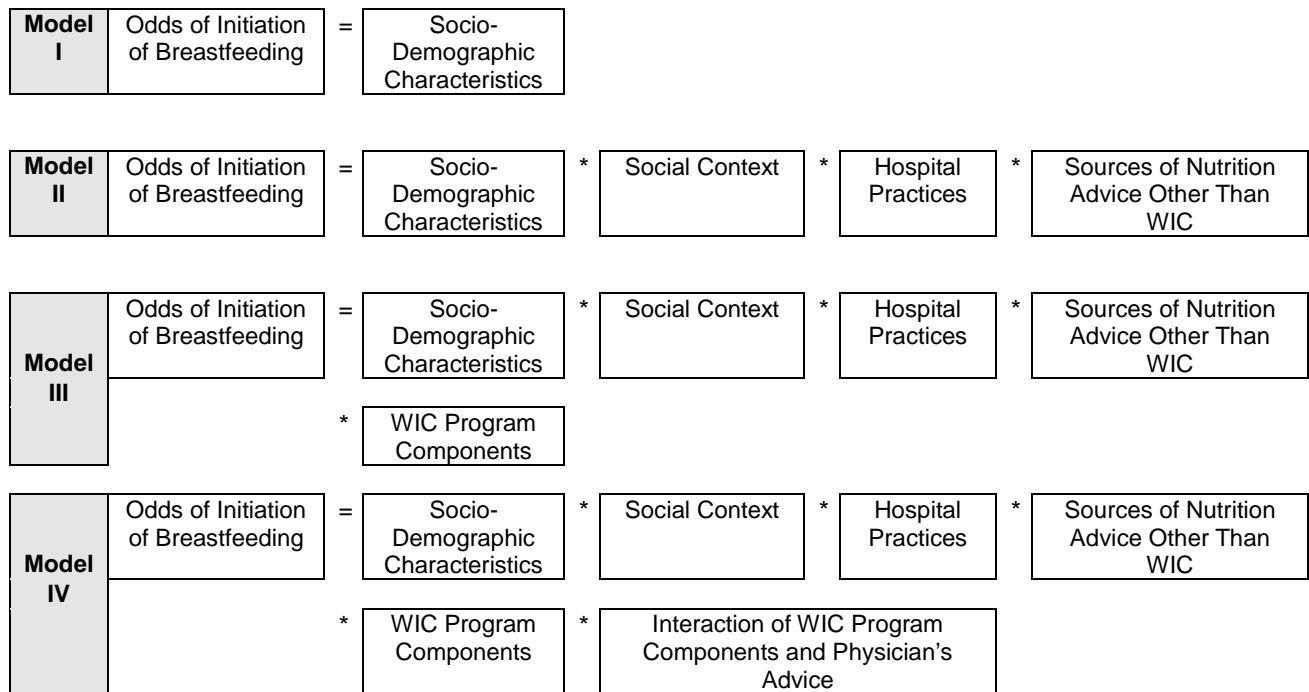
Model I Odds of Initiation of Breastfeeding = Socio-Demographic Characteristics

Model II Odds of Initiation of Breastfeeding = Socio-Demographic Characteristics * Social Context * Hospital Practices * Sources of Nutrition Advice Other Than WIC

Model III Odds of Initiation of Breastfeeding = Socio-Demographic Characteristics * Social Context * Hospital Practices * Sources of Nutrition Advice Other Than WIC * WIC Program Components

Model IV Odds of Initiation of Breastfeeding = Socio-Demographic Characteristics * Social Context * Hospital Practices * Sources of Nutrition Advice Other Than WIC * WIC Program Components * Interaction of WIC Program Components and Physician's Advice